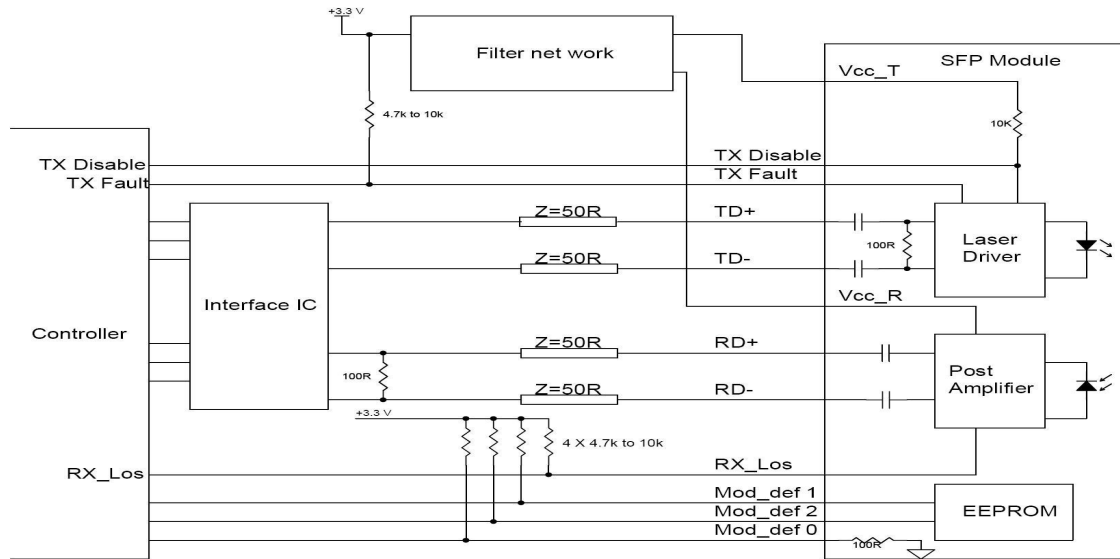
+3.3 V

Filter net work

SFP Module

Vcc_T

4.7k to 10k

10K

TX Disable

TX Fault

TX Disable

TX Fault

Z=50R

TD+

100R

Laser Driver

Z=50R

TD-

Interface IC

Vcc_R

Controller

Z=50R

RD+

100R

Post Amplifier

Z=50R

RD-

+3.3 V

4 X 4.7k to 10k

RX_Los

RX_Los

Mod_def 1

Mod_def 2

Mod_def 0

EEPROM

100R